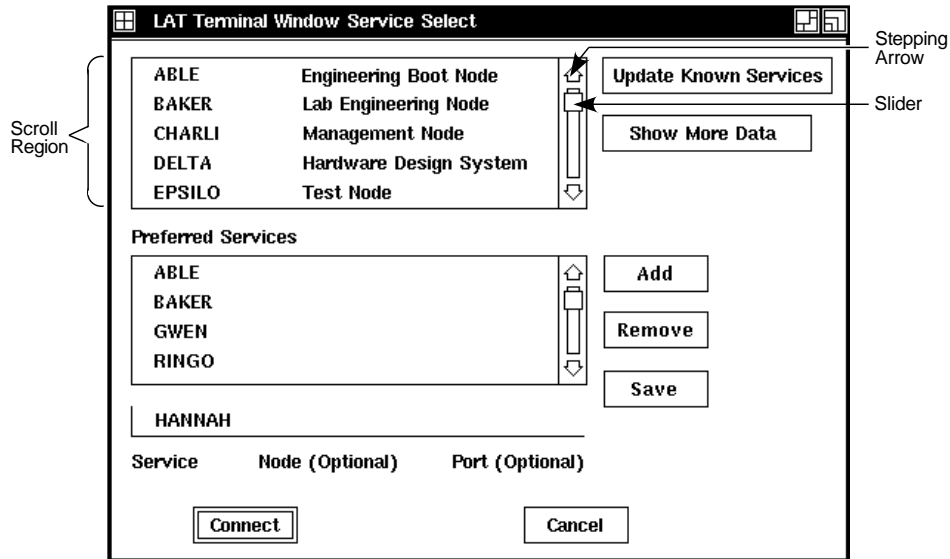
LAT Terminal Window Service Select

Stepping Arrow

Slider

Scroll Region

| | |
|---|---|
| ABLE | Engineering Boot Node |
| BAKER | Lab Engineering Node |
| CHARLI | Management Node |
| DELTA | Hardware Design System |
| EPSILO | Test Node |

Update Known Services

Show More Data

Preferred Services

ABLE
BAKER
GWEN
RINGO

Add

Remove

Save

HANNAH

Service Node (Optional) Port (Optional)

Connect

Cancel